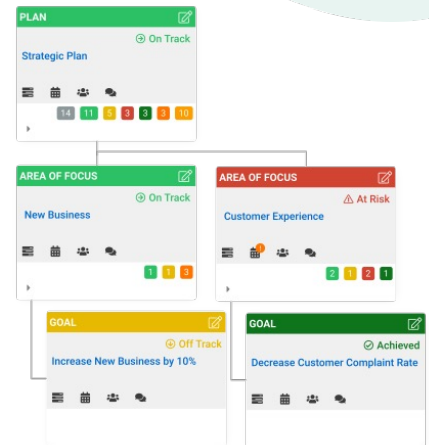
PLAN
On Track
Strategic Plan
14

AREA OF FOCUS
On Track
New Business

AREA OF FOCUS
At Risk
Customer Experience

GOAL
Off Track
Increase New Business by 10%

GOAL
Achieved
Decrease Customer Complaint Rate